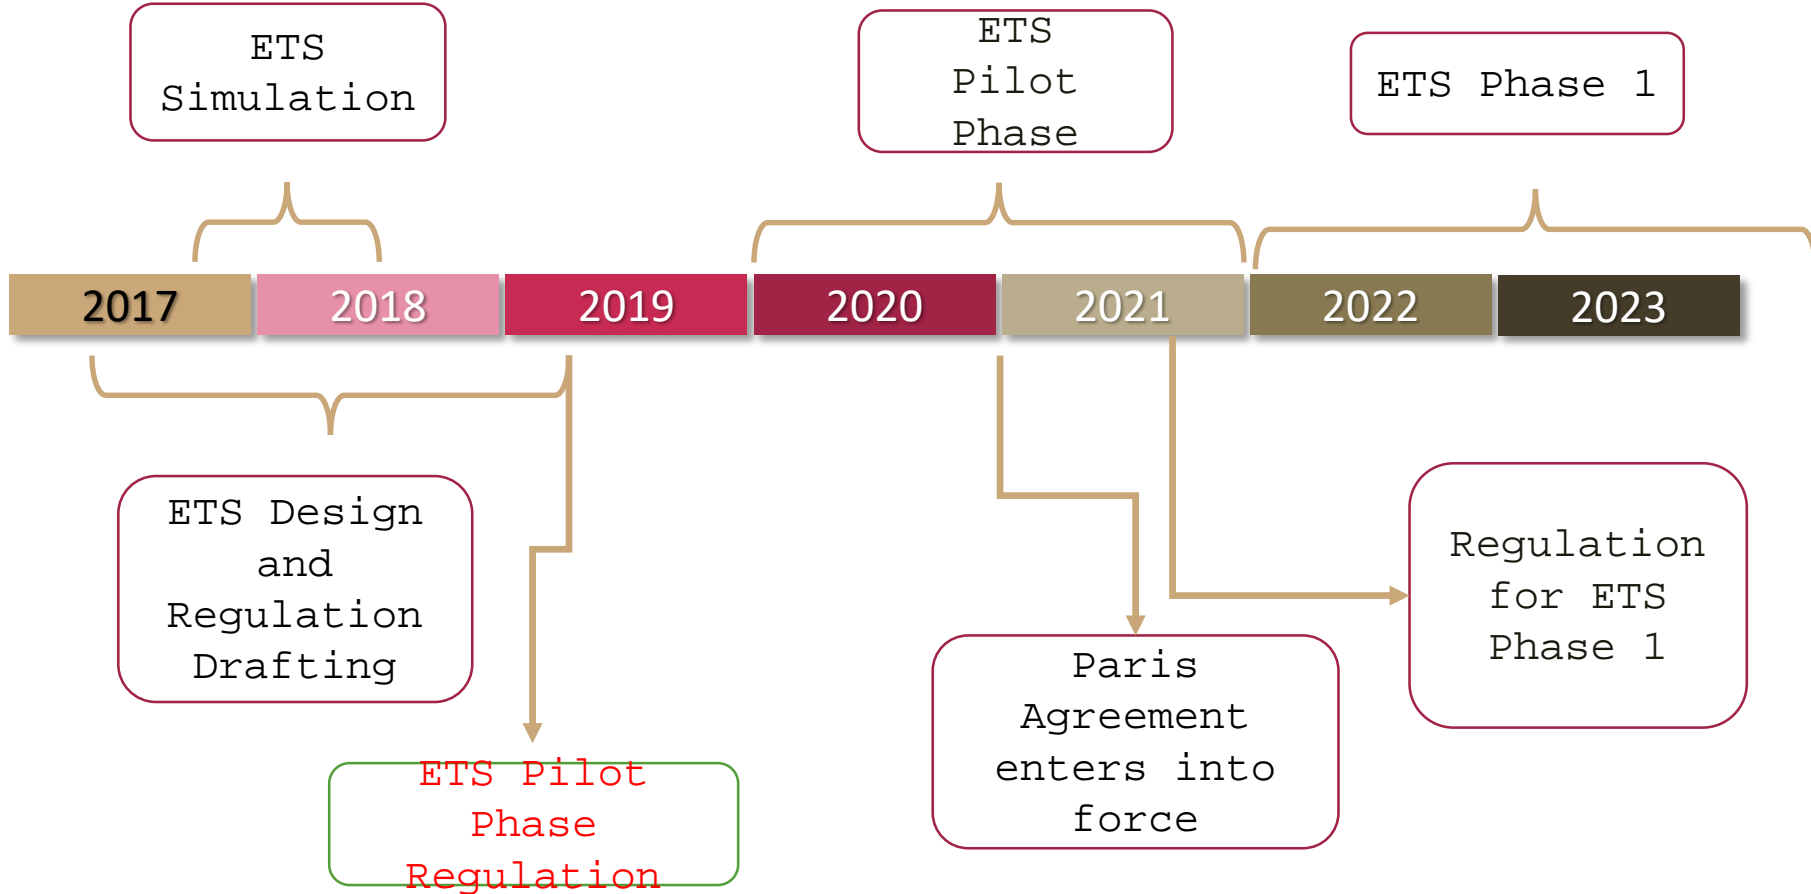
ETS Simulation

ETS Pilot Phase

ETS Phase 1

2017

2018

2019

2020

2021

2022

2023

ETS Design and Regulation Drafting

ETS Pilot Phase Regulation

Paris Agreement enters into force

Regulation for ETS Phase 1